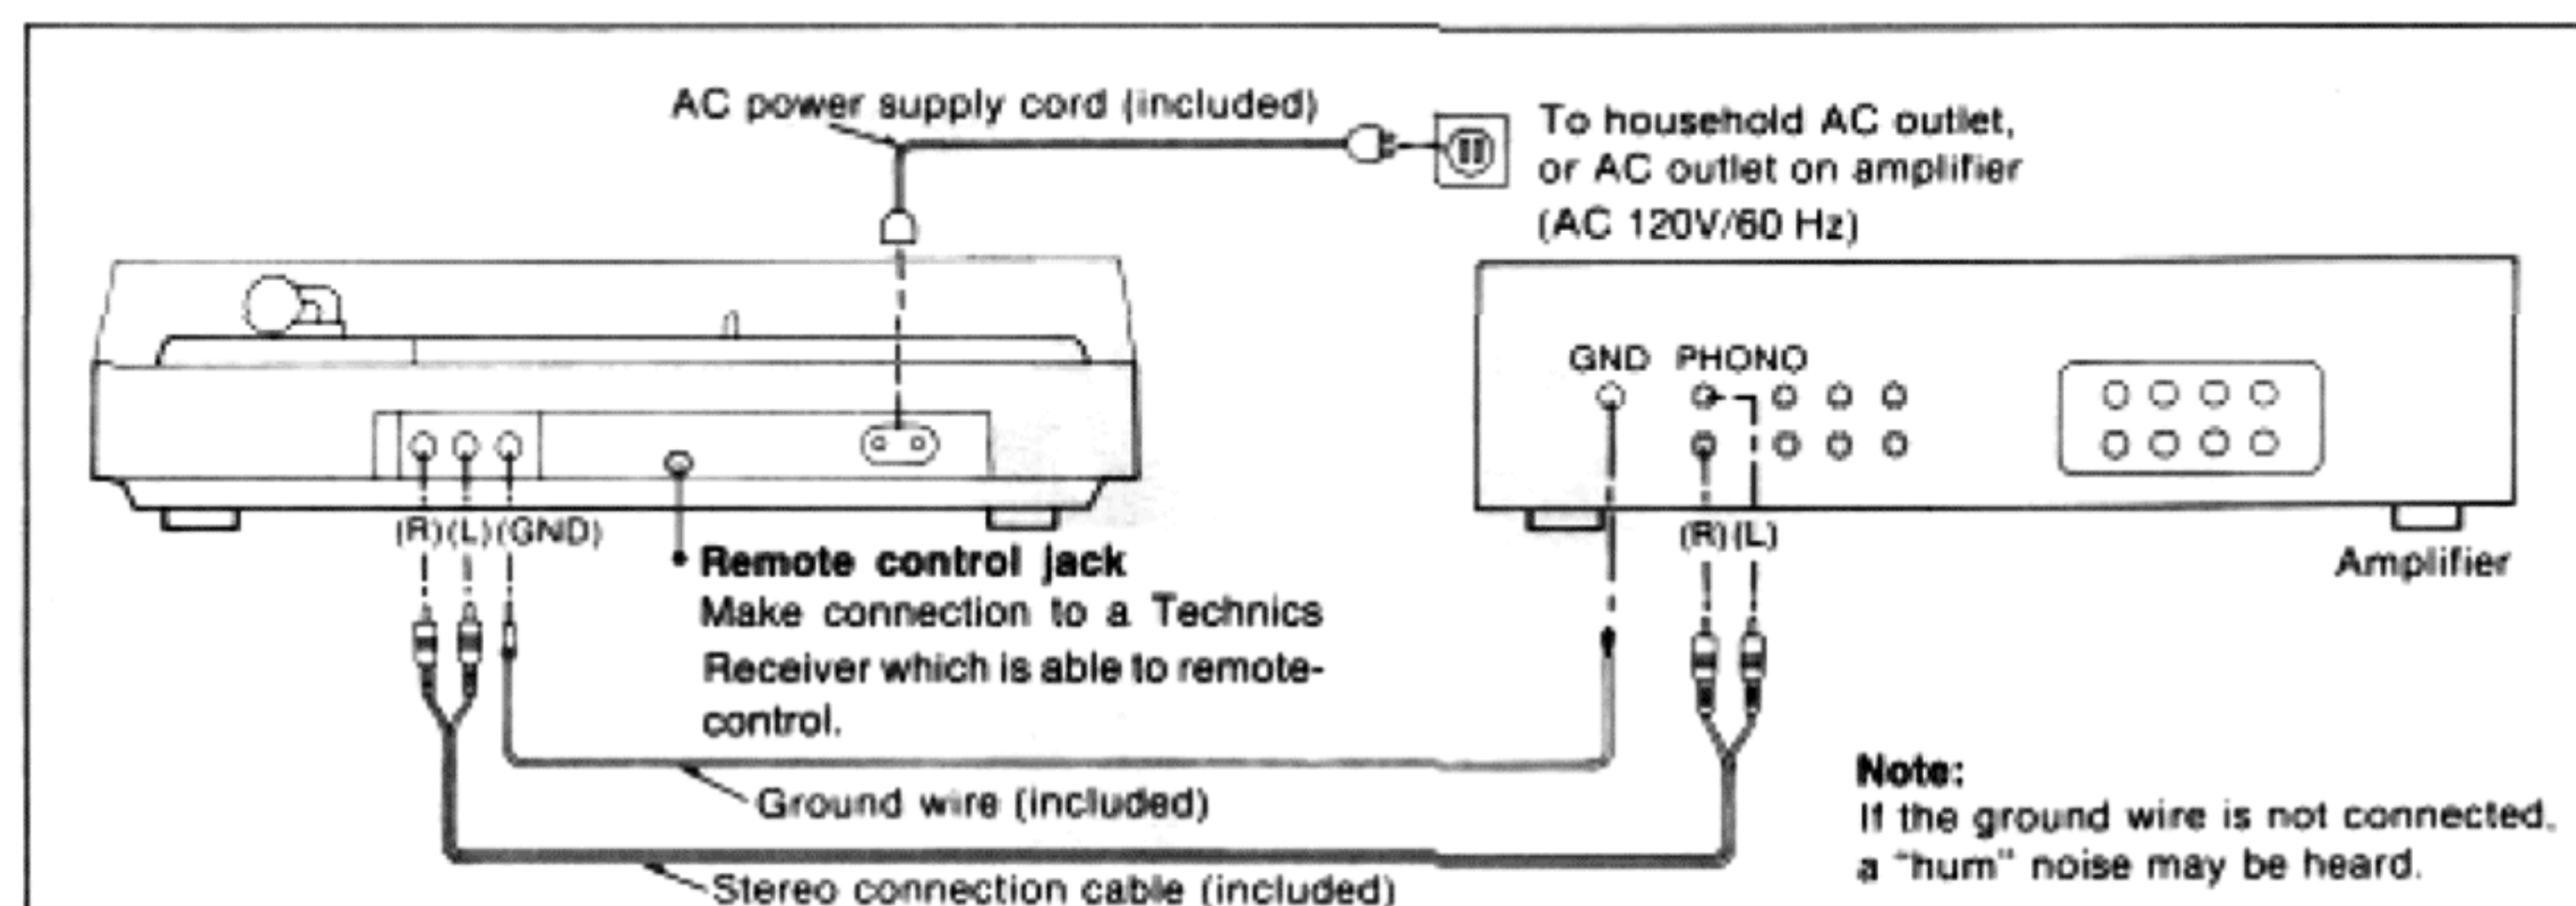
AC power supply cord (included)

To household AC outlet, or AC outlet on amplifier (AC 120V/60 Hz)

GND PHONO

(R) (L) (GND)

• Remote control jack
Make connection to a Technics Receiver which is able to remote-control.

(R) (L)

Amplifier

Ground wire (included)

Stereo connection cable (included)

Note:
If the ground wire is not connected, a "hum" noise may be heard.